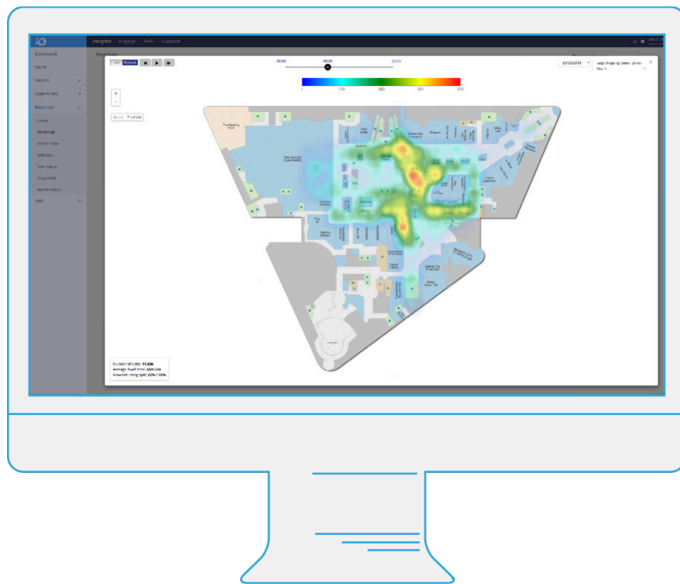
Insights Engage Wifi Support

Dashboards

Social

Visitors

Engagement

Behaviour

Zones

Heatmap

Dwell Time

Wayfinding

Footfall

WiFi

Live Playback

Number of visits: 11,536
Average dwell time: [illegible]
Total time spent: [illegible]